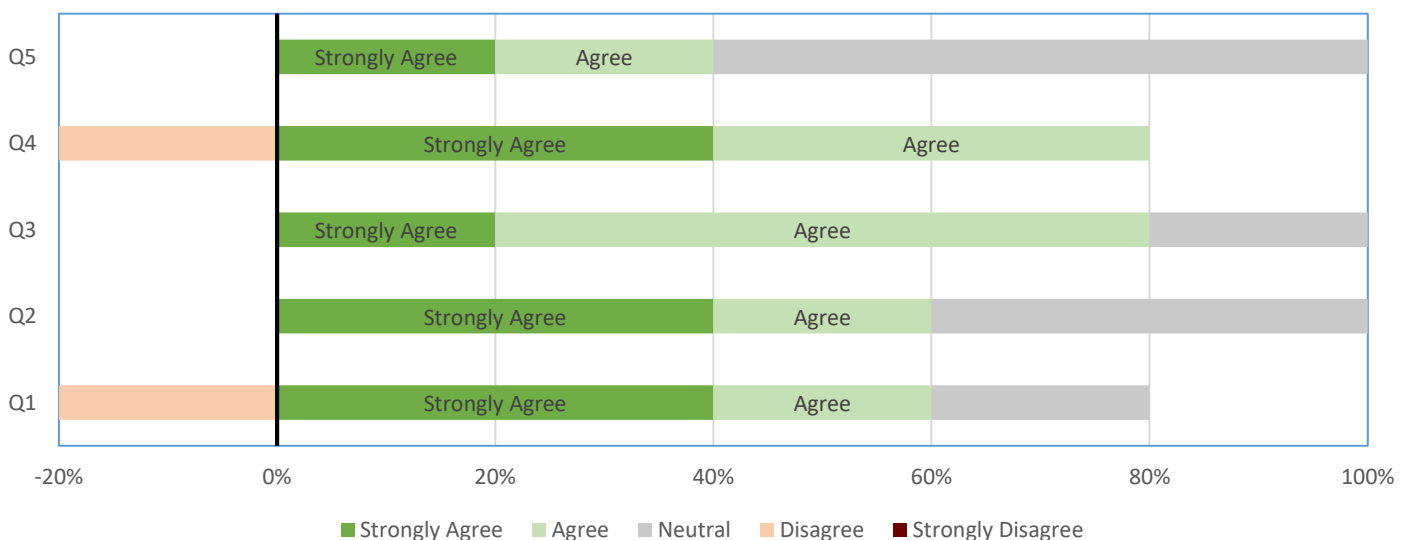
Q5
Strongly Agree
Agree

Q4
Strongly Agree
Agree

Q3
Strongly Agree
Agree

Q2
Strongly Agree
Agree

Q1
Strongly Agree
Agree

-20%
0%
20%
40%
60%
80%
100%

Strongly Agree
Agree
Neutral
Disagree
Strongly Disagree